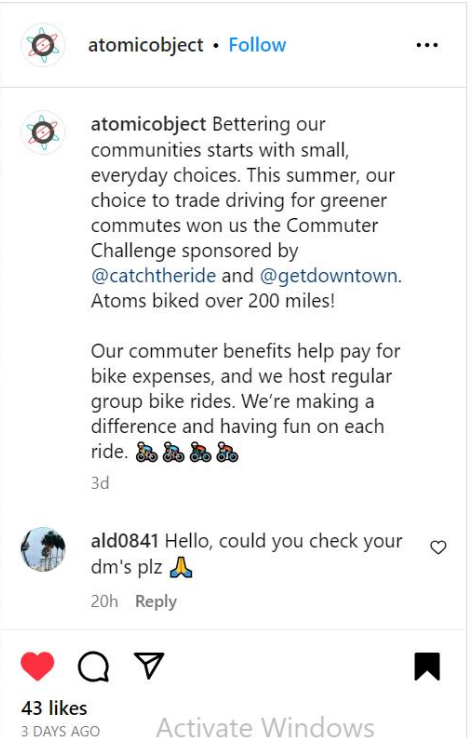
atomicobject • Follow

atomicobject Bettering our communities starts with small, everyday choices. This summer, our choice to trade driving for greener commutes won us the Commuter Challenge sponsored by @catchtheride and @getdowntown. Atoms biked over 200 miles!

Our commuter benefits help pay for bike expenses, and we host regular group bike rides. We're making a difference and having fun on each ride. 🚴🚴🚴🚴

3d

ald0841 Hello, could you check your dm's plz 🙏

20h Reply

43 likes
3 DAYS AGO

Activate Windows